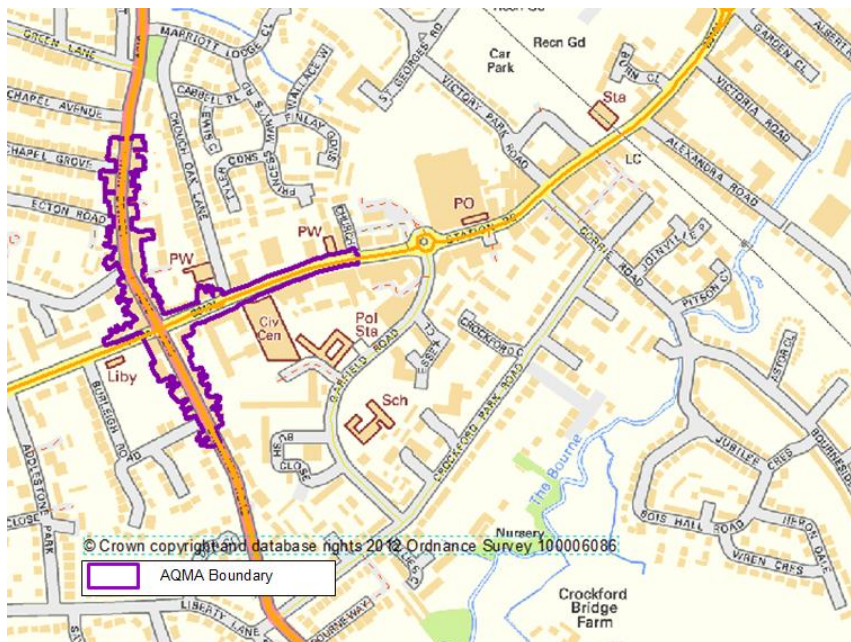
GREEN LANE
MARRIOTT LODGE CL
CHAPEL AVENUE
CARBELL PL
WALLACE W
FINLAY GDNS
CHAPEL GROVE
CROUCH OAK LANE
PRINCESS MARY
ST GEORGES RD
VICTORY PARK ROAD
Car Park
Recn Gd
Sta
VICTORIA ROAD
ALEXANDRA ROAD
GARDEN CL
LC
PO
STATION RD
ECTON ROAD
PW
PW
CHURCH
Civ Cen
Pol Sta
CORRIE ROAD
PITSON CL
CROCKFORD CL
GARFIELD ROAD
CROCKFORD PARK ROAD
Liby
BURLEIGH ROAD
Sch
The Bourne
ADDLESTONE PARK
CLOSE
JUBILEE CRES
BOURNESIDE
BOIS HALL ROAD
WREN CRES
HERON
Nursery
© Crown copyright and database rights 2012 Ordnance Survey 100006086
AQMA Boundary
LIBERTY LANE
BOURNEWAY
Crockford Bridge Farm